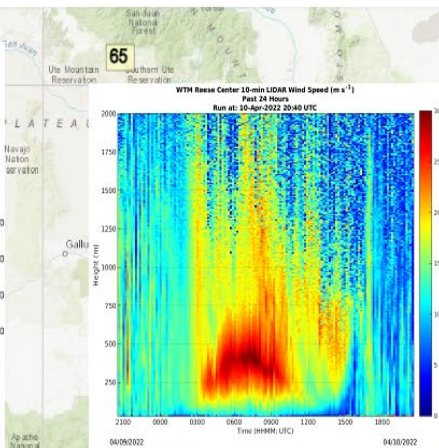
San Juan National Forest

65

Ute Mountain Reservation

Southern Ute Reservation

LATEAU

Navajo Nation Reservation

Gallup

Apache National

WTM Reese Center 10-min LIDAR Wind Speed (m s$^{-1}$)
Past 24 Hours
Run at: 10-Apr-2022 20:40 UTC

2000

1750

1500

1250

1000

750

500

250

Height (m)

2100 0000 0300 0600 0900 1200 1500 1800

Time (HHMM; UTC)

04/09/2022

04/10/2022